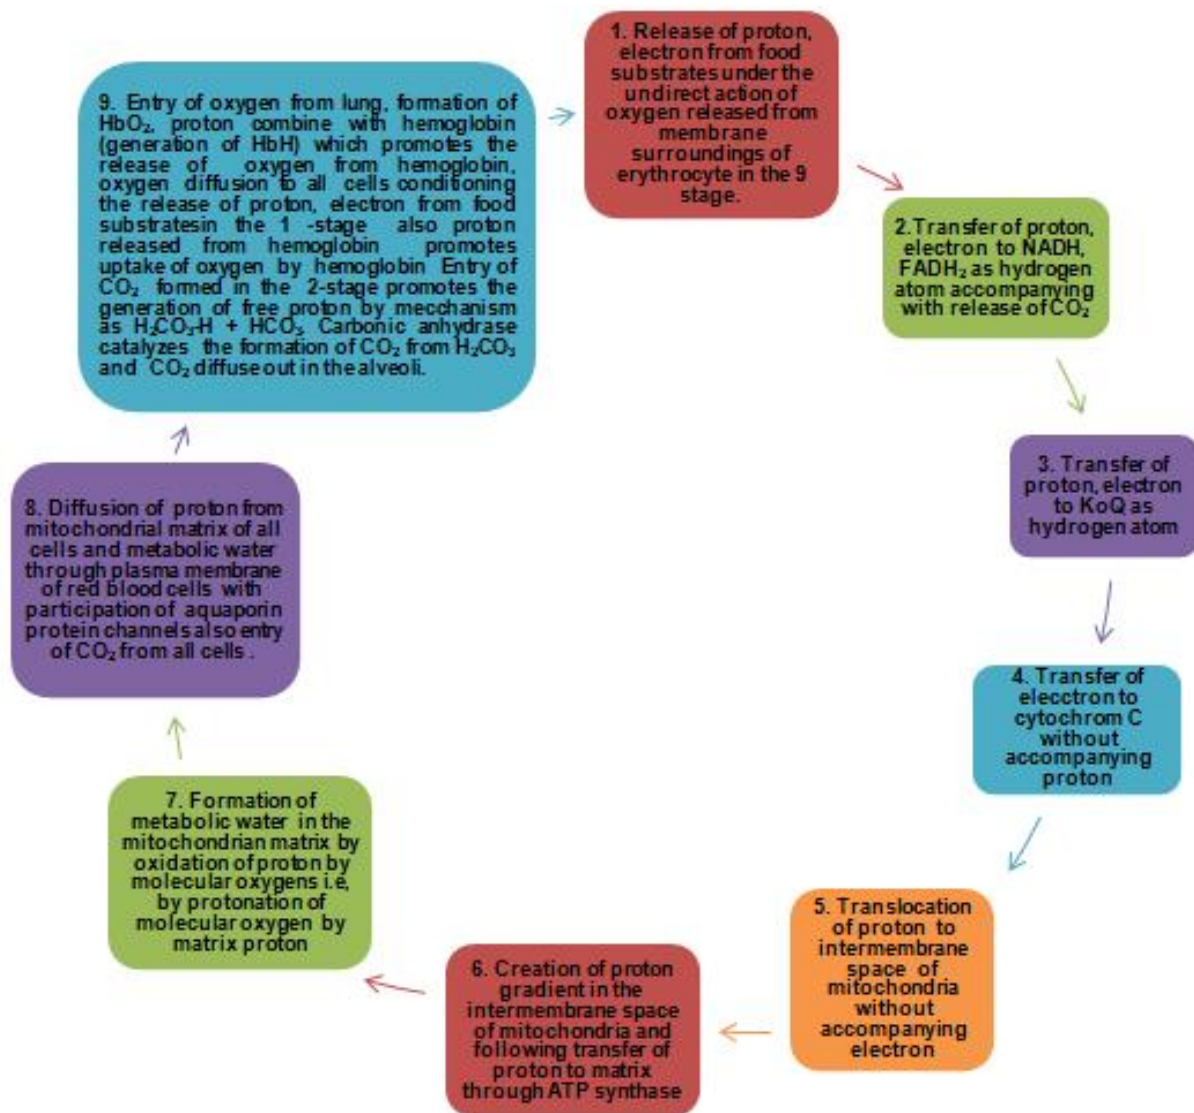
1. Release of proton, electron from food substrates under the undirect action of oxygen released from membrane surroundings of erythrocyte in the 9 stage.

2. Transfer of proton, electron to NADH, FADH$_2$ as hydrogen atom accompanying with release of CO$_2$

3. Transfer of proton, electron to KoQ as hydrogen atom

4. Transfer of elecctron to cytochrom C without accompanying proton

5. Translocation of proton to intermembrane space of mitochondria without accompanying electron

6. Creation of proton gradient in the intermembrane space of mitochondria and following transfer of proton to matrix through ATP synthase

7. Formation of metabolic water in the mitochondrian matrix by oxidation of proton by molecular oxygens i.e, by protonation of molecular oxygen by matrix proton

8. Diffusion of proton from mitochondrial matrix of all cells and metabolic water through plasma membrane of red blood cells with participation of aquaporin protein channels also entry of CO$_2$ from all cells .

9. Entry of oxygen from lung, formation of HbO$_2$, proton combine with hemoglobin (generation of HbH) which promotes the release of oxygen from hemoglobin, oxygen diffusion to all cells conditioning the release of proton, electron from food substratesin the 1 -stage also proton released from hemoglobin promotes uptake of oxygen by hemoglobin Entry of CO$_2$ formed in the 2-stage promotes the generation of free proton by mecchanism as H$_2$CO$_3$-H + HCO$_3$. Carbonic anhydrase catalyzes the formation of CO$_2$ from H$_2$CO$_3$ and CO$_2$ diffuse out in the alveoli.